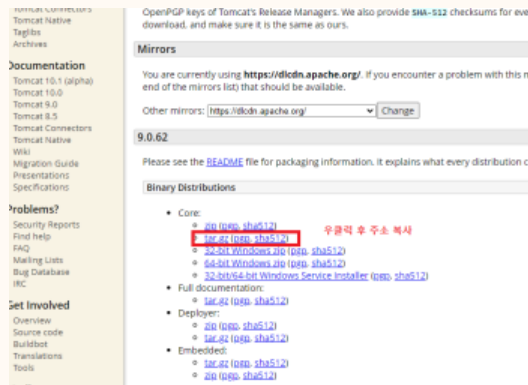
Tomcat Connectors
Tomcat Native
Taglibs
Archives

Documentation
Tomcat 10.1 (alpha)
Tomcat 10.0
Tomcat 9.0
Tomcat 8.5
Tomcat Connectors
Tomcat Native
Wiki
Migration Guide
Presentations
Specifications

Problems?
Security Reports
Find help
FAQ
Mailing Lists
Bug Database
IRC

Get Involved
Overview
Source code
Buildbot
Translations
Tools

OpenPGP keys of Tomcat's Release Managers. We also provide SHA-512 checksums for eve download, and make sure it is the same as ours.

Mirrors

You are currently using https://dlcdn.apache.org/. If you encounter a problem with this m end of the mirrors list) that should be available.

Other mirrors: https://dlcdn.apache.org/ Change

9.0.62

Please see the README file for packaging information. It explains what every distribution c

Binary Distributions

- Core:
  - zip (pgp, sha512)
  - tar.gz (pgp, sha512) 우클릭 후 주소 복사
  - 32-bit Windows zip (pgp, sha512)
  - 64-bit Windows zip (pgp, sha512)
  - 32-bit/64-bit Windows Service Installer (pgp, sha512)
- Full documentation:
  - tar.gz (pgp, sha512)
- Deployer:
  - zip (pgp, sha512)
  - tar.gz (pgp, sha512)
- Embedded:
  - tar.gz (pgp, sha512)
  - zip (pgp, sha512)